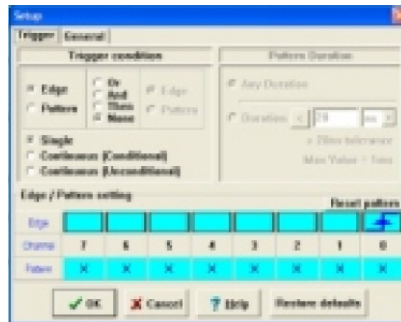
Setup

Trigger General

Trigger condition

Edge
Pattern

Or
And
Then
None

Edge
Pattern

Single
Continuous (Conditional)
Continuous (Unconditional)

Pattern Duration

Any Duration

Duration < 20 ns

± 20ns tolerance

Max Value = 1ms

Edge / Pattern setting

Reset pattern

Edge

Channel 7 6 5 4 3 2 1 0

Pattern X X X X X X X X

OK Cancel Help Restore defaults